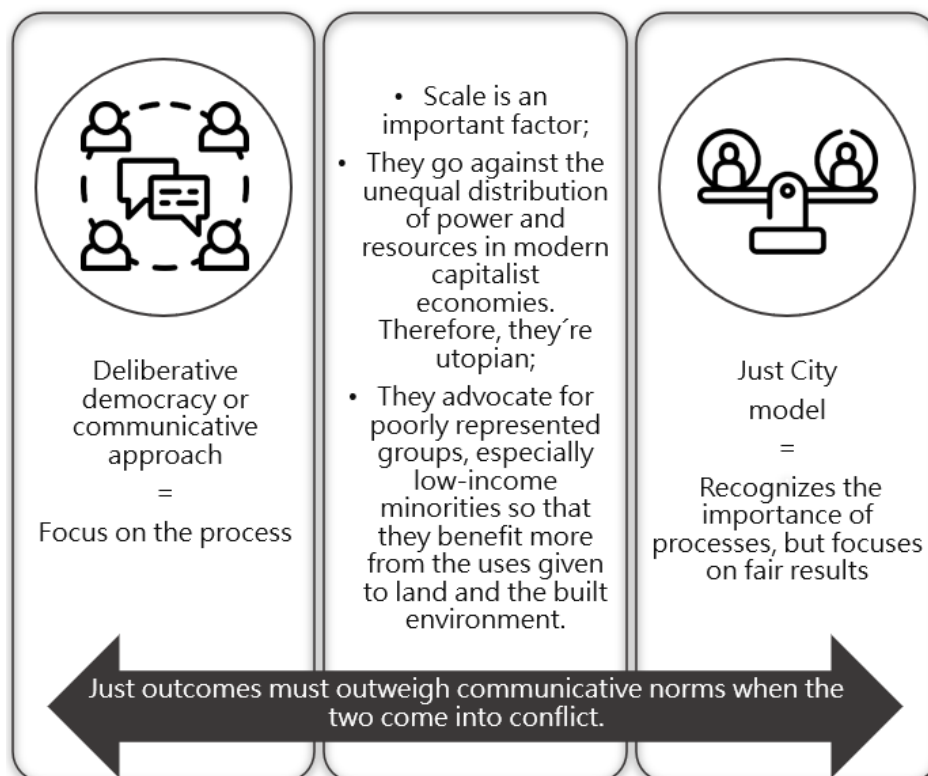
Deliberative democracy or communicative approach
=
Focus on the process

• Scale is an important factor;
• They go against the unequal distribution of power and resources in modern capitalist economies. Therefore, they´re utopian;
• They advocate for poorly represented groups, especially low-income minorities so that they benefit more from the uses given to land and the built environment.

Just City model
=
Recognizes the importance of processes, but focuses on fair results

Just outcomes must outweigh communicative norms when the two come into conflict.